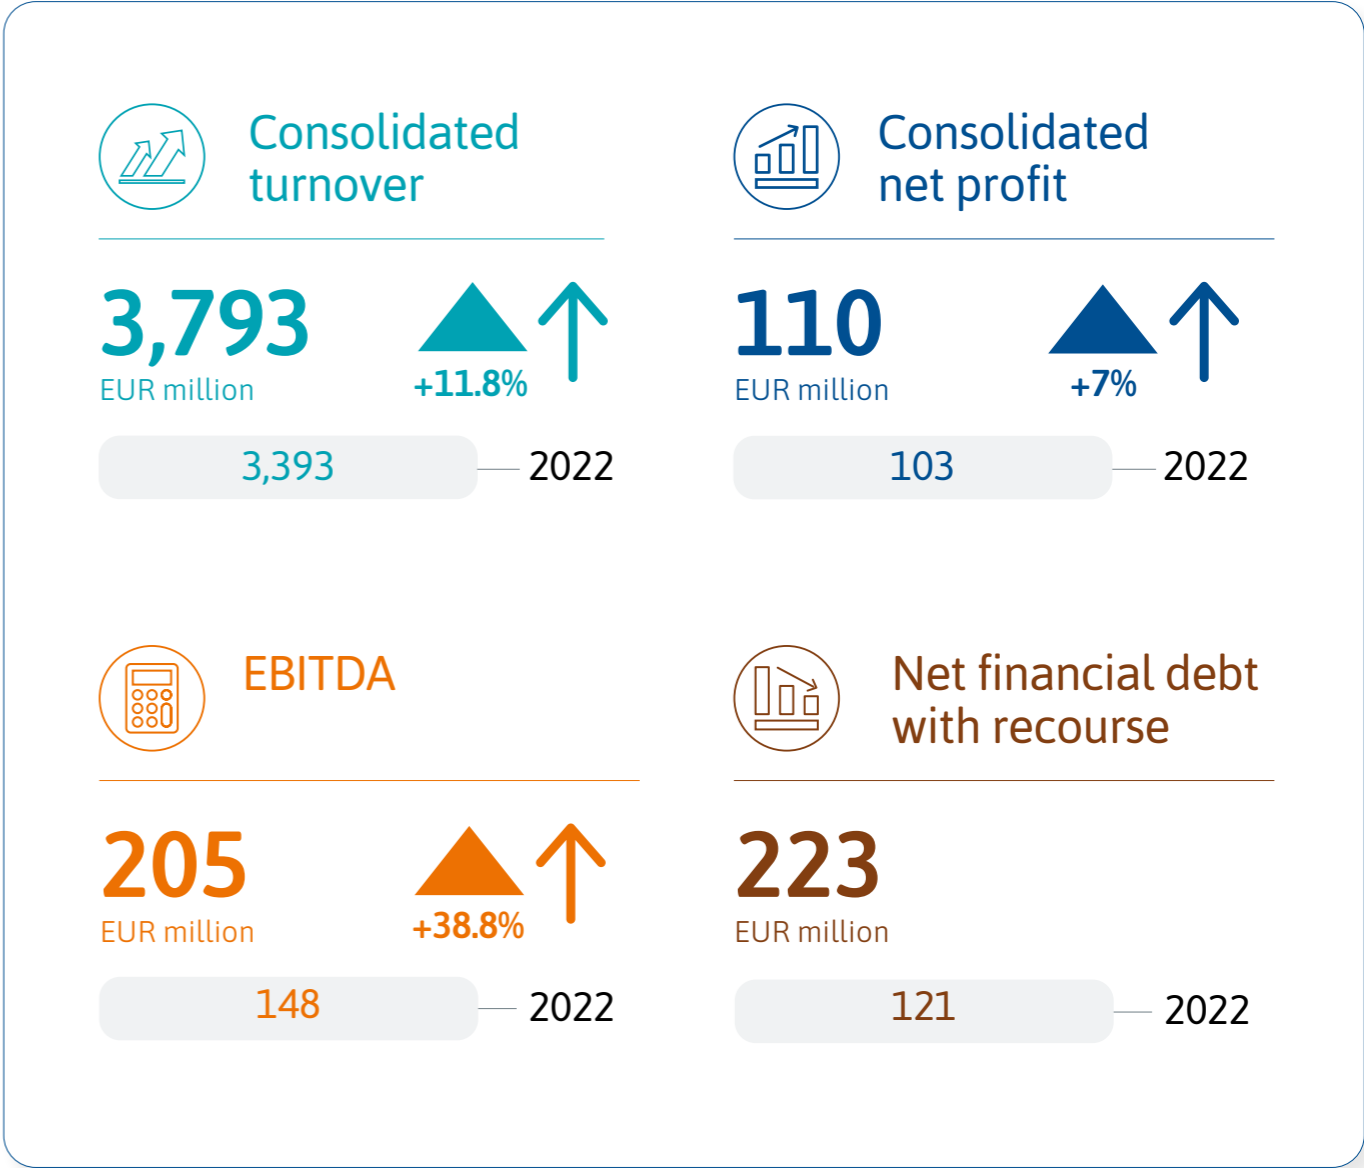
Consolidated turnover

3,793
EUR million

+11.8%

3,393 2022

Consolidated net profit

110
EUR million

+7%

103 2022

EBITDA

205
EUR million

+38.8%

148 2022

Net financial debt with recourse

223
EUR million

121 2022